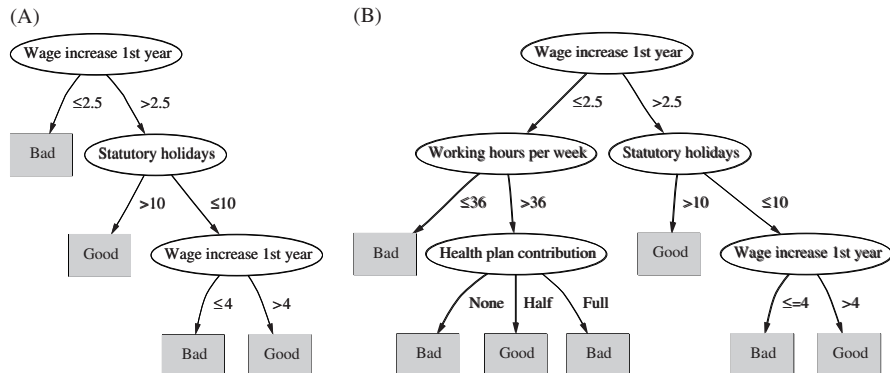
(A)

Wage increase 1st year

≤2.5

>2.5

Bad

Statutory holidays

>10

≤10

Good

Wage increase 1st year

≤4

>4

Bad

Good

(B)

Wage increase 1st year

≤2.5

>2.5

Working hours per week

≤36

>36

Bad

Health plan contribution

None

Half

Full

Bad

Good

Bad

Statutory holidays

>10

≤10

Good

Wage increase 1st year

≤=4

>4

Bad

Good